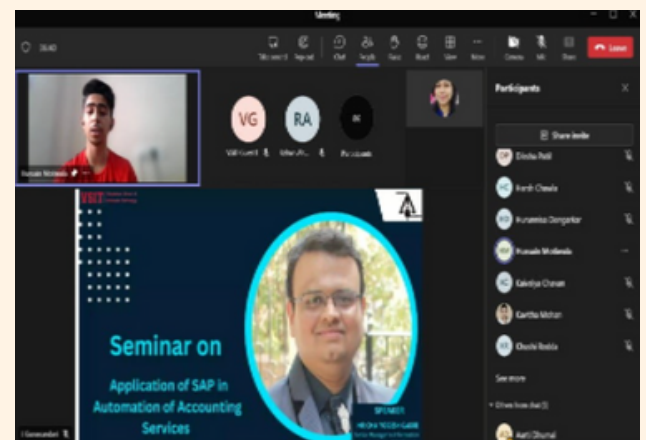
Meeting

Leave

VG

RA

Participants

Share invite

Dinsha Patil

Harsh Chawla

Humaima Dongarkar

Hussain Motiwala

Kalodiya Chavan

Kavitha Mohan

Chetki Bodda

See more

Seminar on

Application of SAP in Automation of Accounting Services

SPEAKER